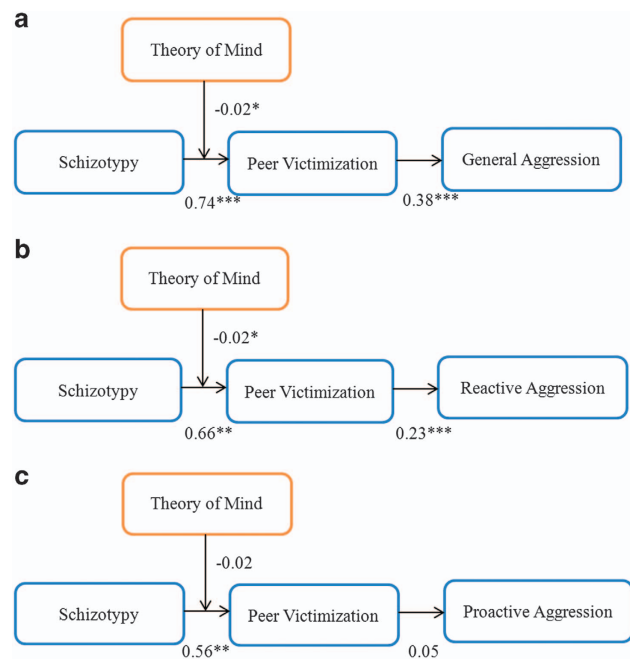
a

Theory of Mind

-0.02*

Schizotypy

Peer Victimization

General Aggression

0.74***

0.38***

b

Theory of Mind

-0.02*

Schizotypy

Peer Victimization

Reactive Aggression

0.66**

0.23***

c

Theory of Mind

-0.02

Schizotypy

Peer Victimization

Proactive Aggression

0.56**

0.05